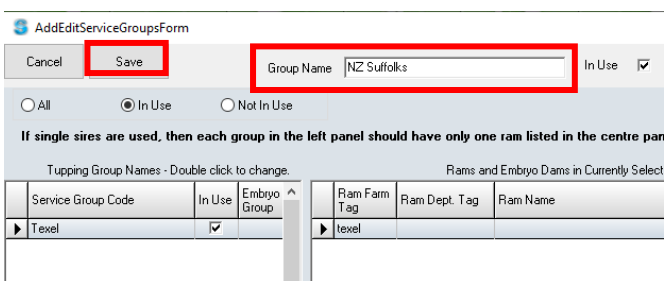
AddEditServiceGroupsForm

Cancel Save

Group Name NZ Suffolks

In Use

All In Use Not In Use

If single sires are used, then each group in the left panel should have only one ram listed in the centre pan

Tupping Group Names - Double click to change.

Rams and Embryo Dams in Currently Select

| Service Group Code | In Use | Embryo Group |
|---|---|---|
| Texel | ☑ | |

| Ram Farm Tag | Ram Dept. Tag | Ram Name |
|---|---|---|
| texel | | |